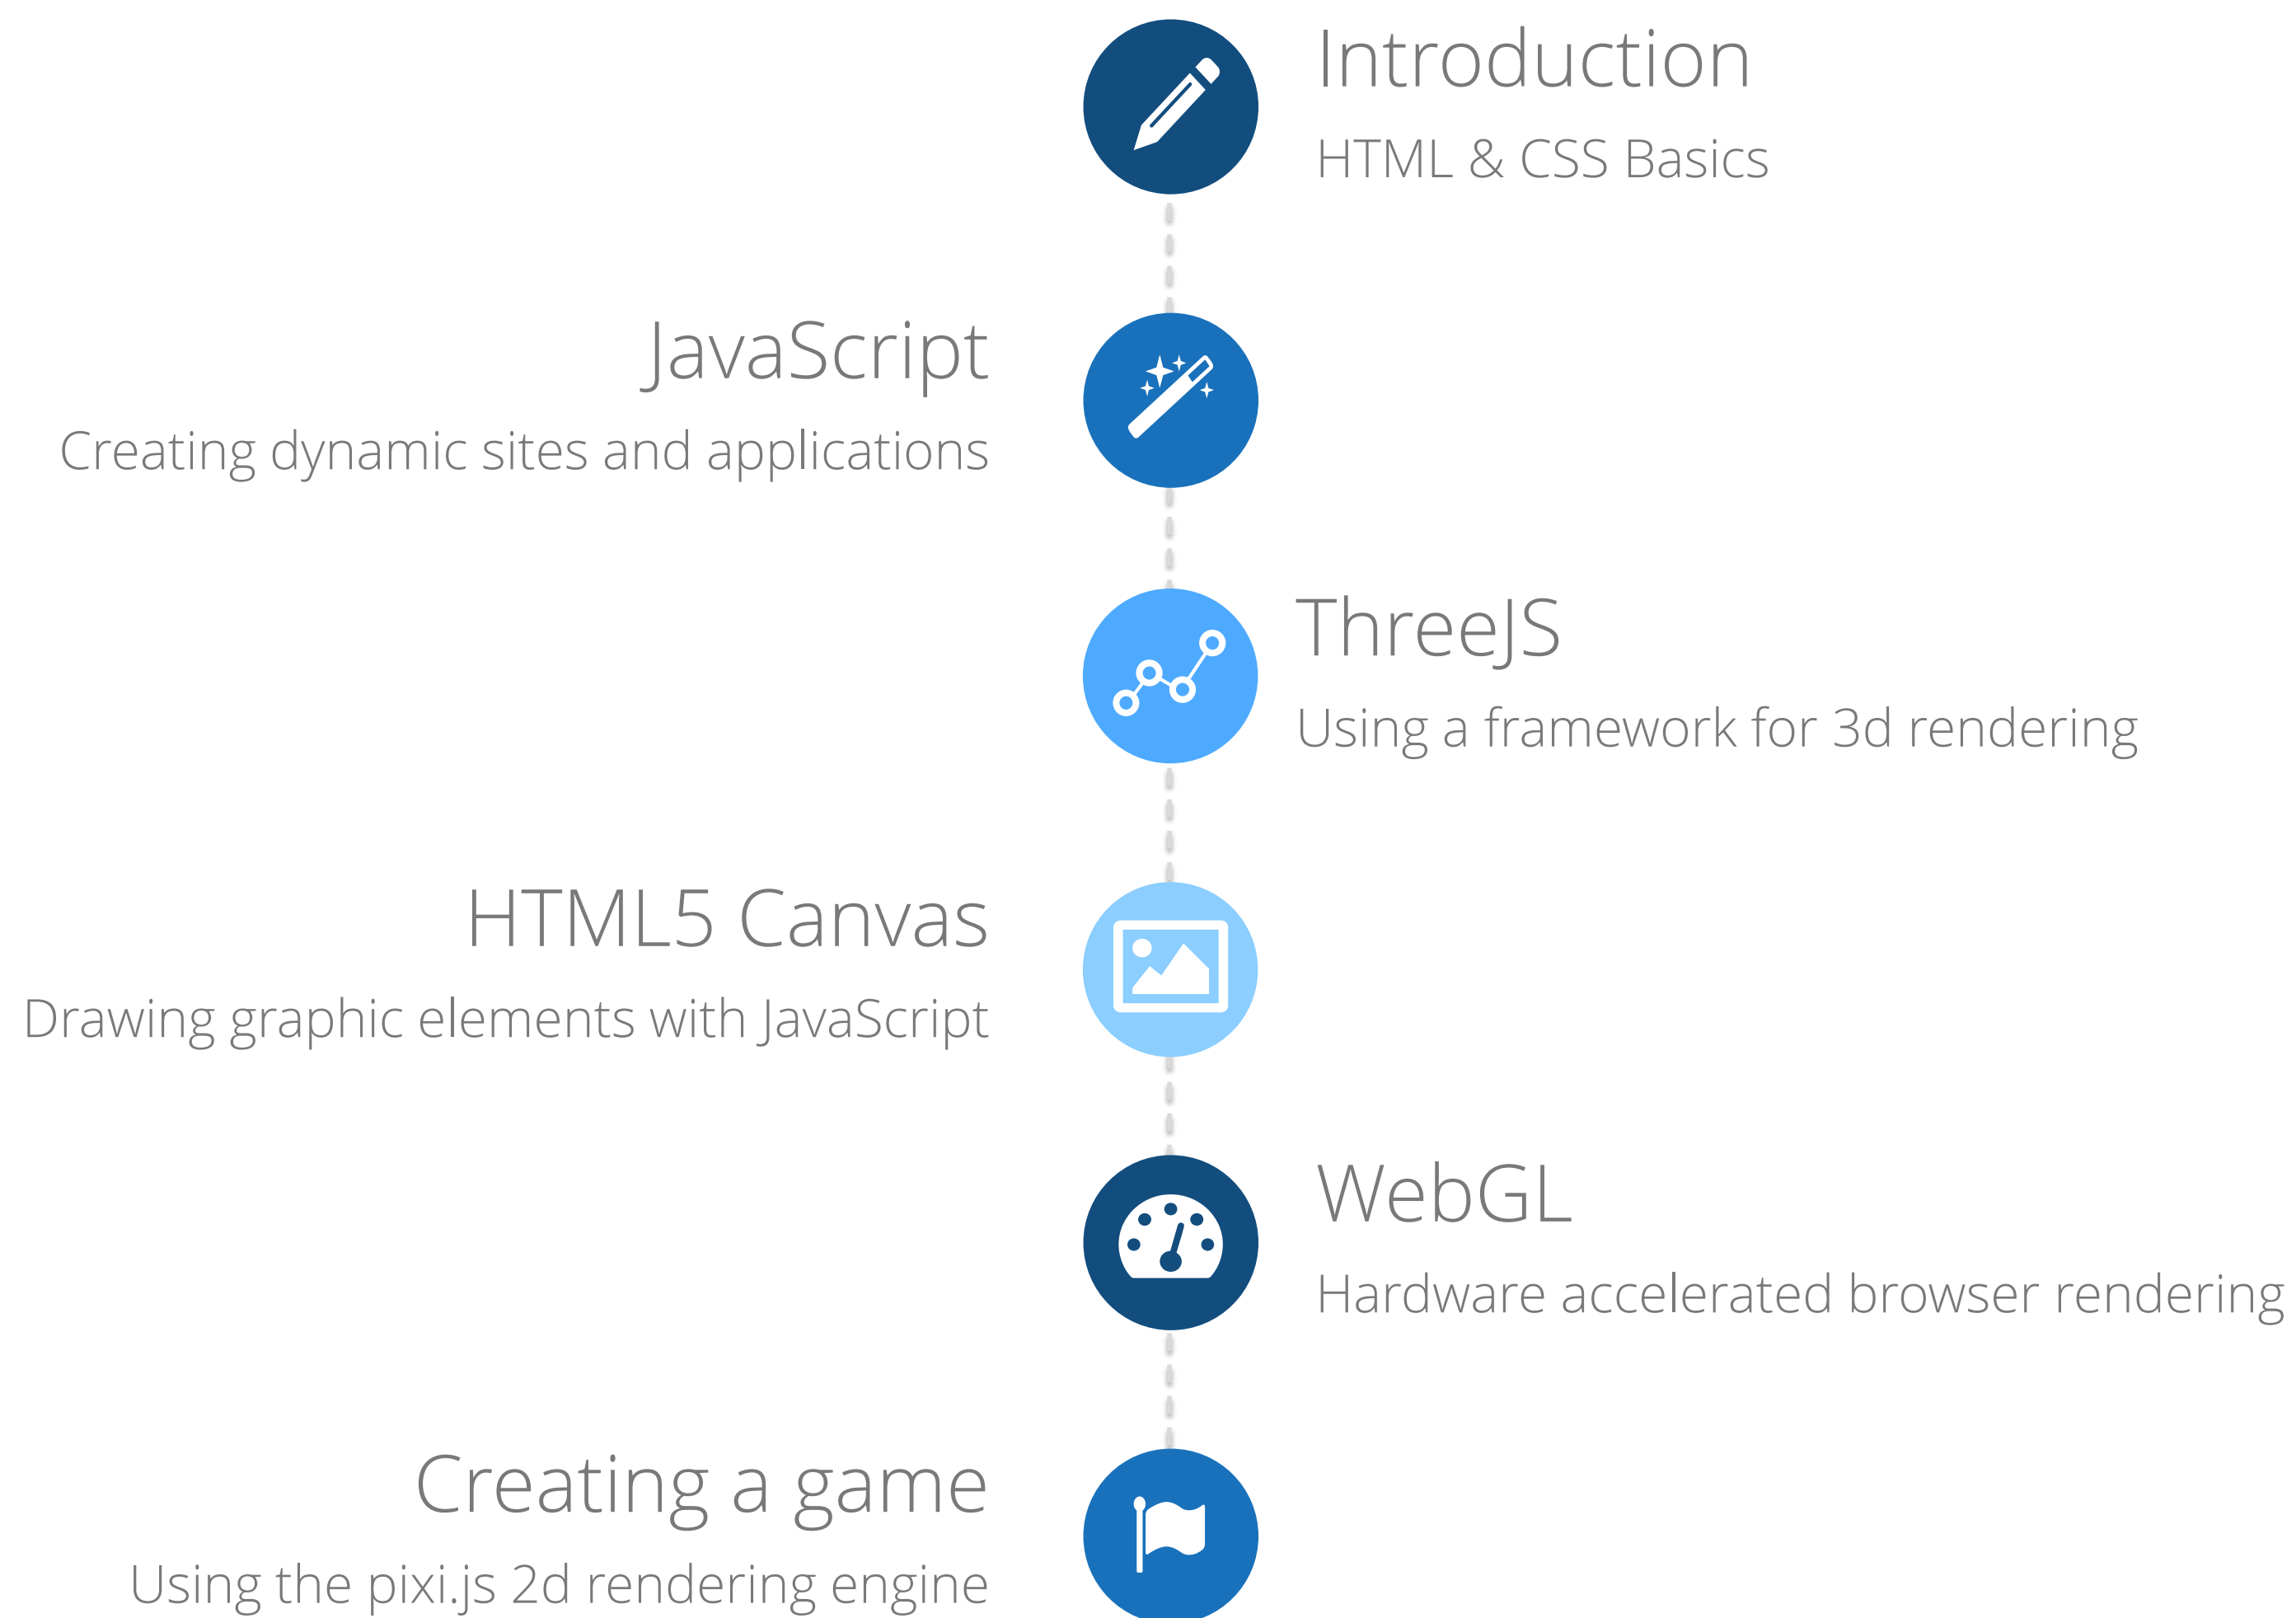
Introduction
HTML & CSS Basics

JavaScript
Creating dynamic sites and applications

ThreeJS
Using a framework for 3d rendering

HTML5 Canvas
Drawing graphic elements with JavaScript

WebGL
Hardware accelerated browser rendering

Creating a game
Using the pixi.js 2d rendering engine